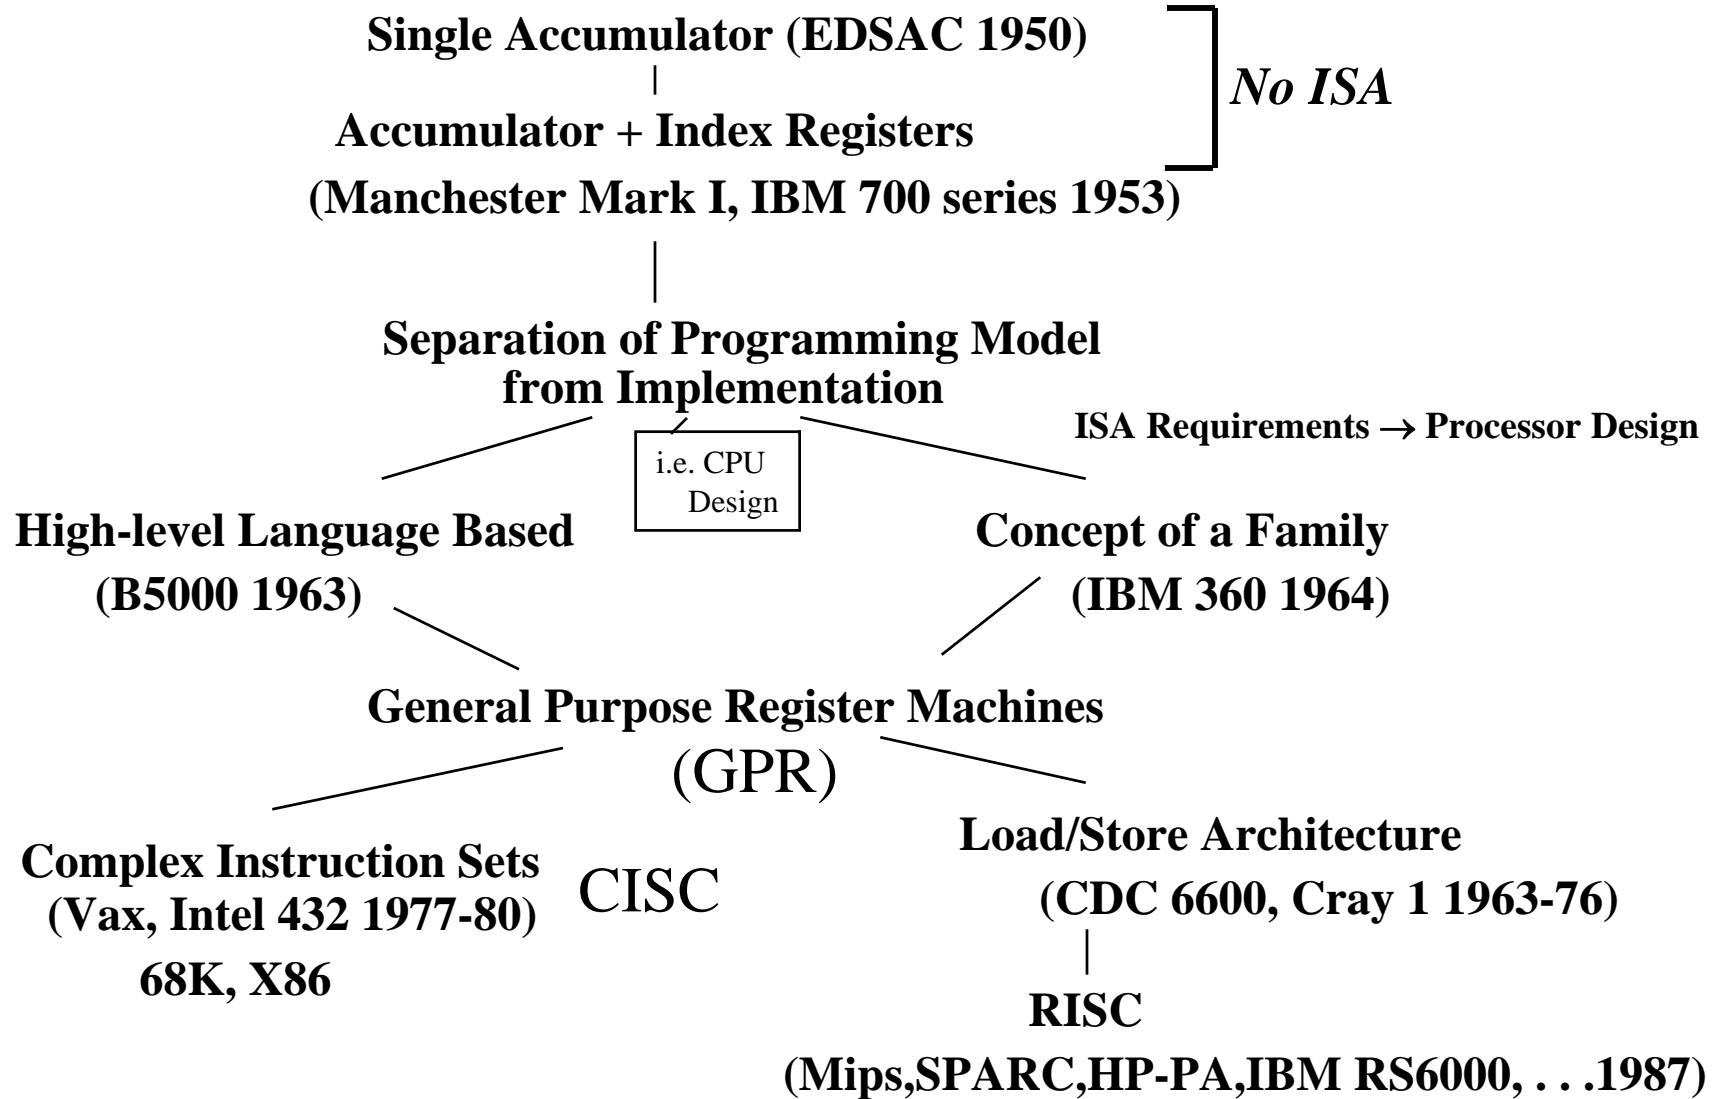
Single Accumulator (EDSAC 1950)

Accumulator + Index Registers

No ISA

(Manchester Mark I, IBM 700 series 1953)

Separation of Programming Model from Implementation

i.e. CPU Design

ISA Requirements $\rightarrow$ Processor Design

High-level Language Based (B5000 1963)

Concept of a Family (IBM 360 1964)

General Purpose Register Machines (GPR)

Complex Instruction Sets (Vax, Intel 432 1977-80) 68K, X86

CISC

Load/Store Architecture (CDC 6600, Cray 1 1963-76)

RISC (Mips,SPARC,HP-PA,IBM RS6000, . . .1987)